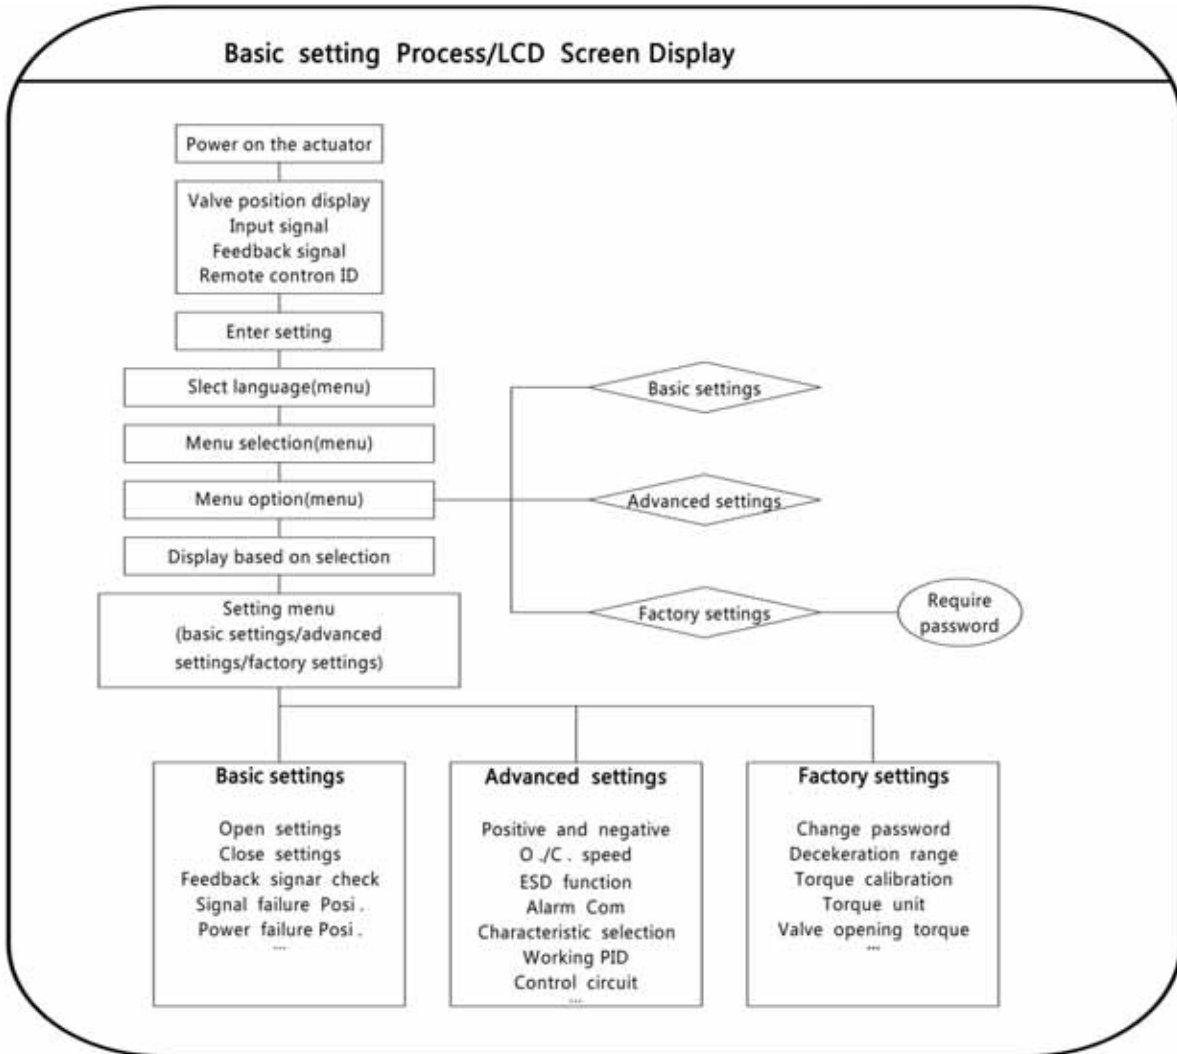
Basic setting Process/LCD Screen Display

Power on the actuator

Valve position display
Input signal
Feedback signal
Remote contron ID

Enter setting

Slect language(menu)

Menu selection(menu)

Menu option(menu)

Display based on selection

Setting menu
(basic settings/advanced settings/factory settings)

Basic settings

Advanced settings

Factory settings

Require password

Basic settings

Open settings
Close settings
Feedback signar check
Signal failure Posi.
Power failure Posi.
...

Advanced settings

Positive and negative
O./C. speed
ESD function
Alarm Com
Characteristic selection
Working PID
Control circuit
...

Factory settings

Change password
Decekeration range
Torque calibration
Torque unit
Valve opening torque
...